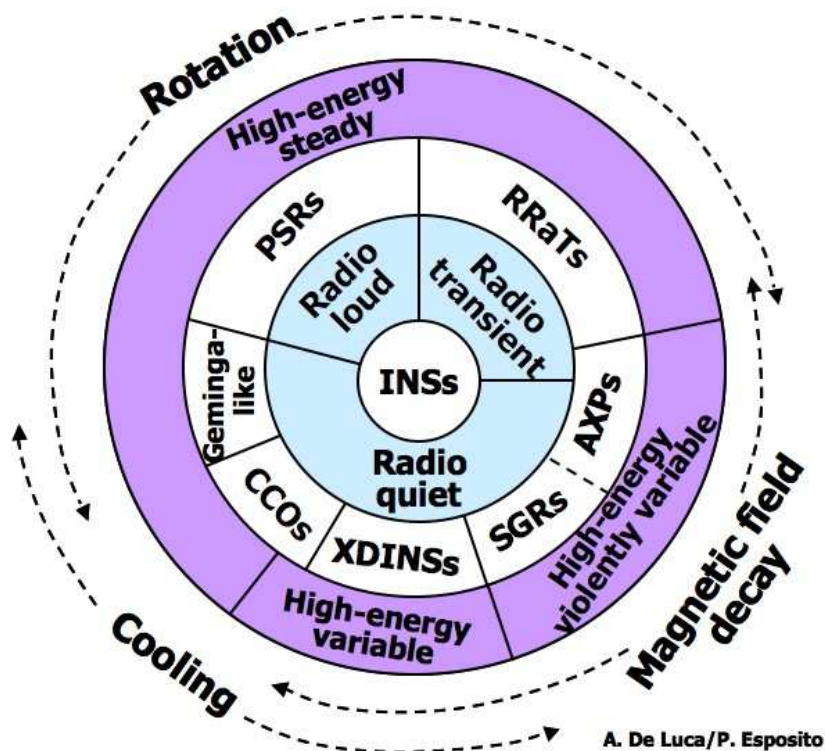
Rotation

High-energy steady

PSRs

RRaTs

Radio loud

Radio transient

Geminga-like

INSs

AXPs

Radio quiet

CCOs

SGRs

XDINSs

High-energy violently variable

High-energy variable

Cooling

Magnetic field decay

A. De Luca/P. Esposito